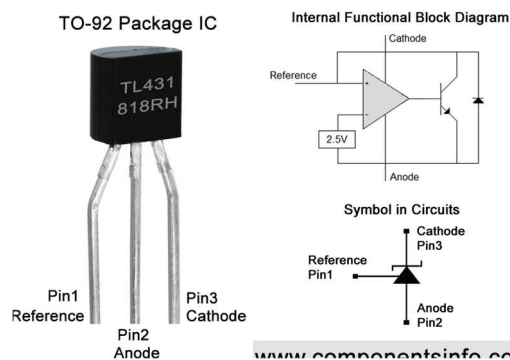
TO-92 Package IC

TL431
818RH

Pin1
Reference

Pin2
Anode

Pin3
Cathode

Internal Functional Block Diagram

Cathode

Reference

2.5V

Anode

Symbol in Circuits

Cathode
Pin3

Reference
Pin1

Anode
Pin2

www.componentsinfo.c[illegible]